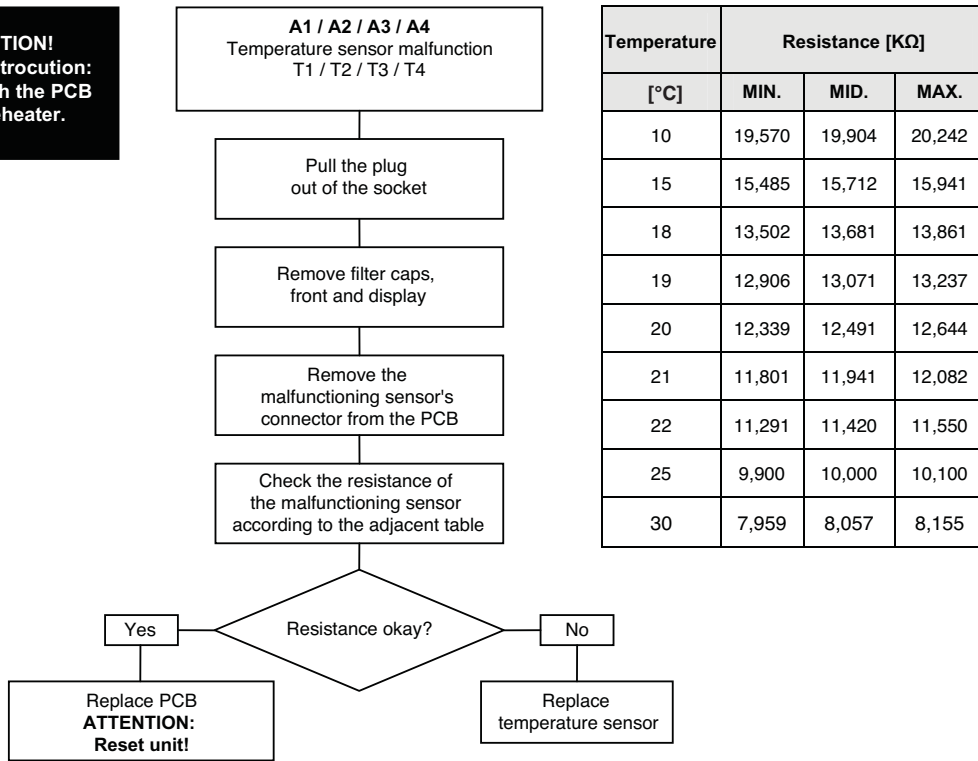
TION!
trocution:
h the PCB
heater.

**A1 / A2 / A3 / A4**
Temperature sensor malfunction
T1 / T2 / T3 / T4

Pull the plug out of the socket

Remove filter caps, front and display

Remove the malfunctioning sensor's connector from the PCB

Check the resistance of the malfunctioning sensor according to the adjacent table

Resistance okay?

Yes

No

Replace PCB
**ATTENTION:**
**Reset unit!**

Replace temperature sensor

| Temperature | Resistance [KΩ] | | |
|---|---|---|---|
| [°C] | MIN. | MID. | MAX. |
| 10 | 19,570 | 19,904 | 20,242 |
| 15 | 15,485 | 15,712 | 15,941 |
| 18 | 13,502 | 13,681 | 13,861 |
| 19 | 12,906 | 13,071 | 13,237 |
| 20 | 12,339 | 12,491 | 12,644 |
| 21 | 11,801 | 11,941 | 12,082 |
| 22 | 11,291 | 11,420 | 11,550 |
| 25 | 9,900 | 10,000 | 10,100 |
| 30 | 7,959 | 8,057 | 8,155 |